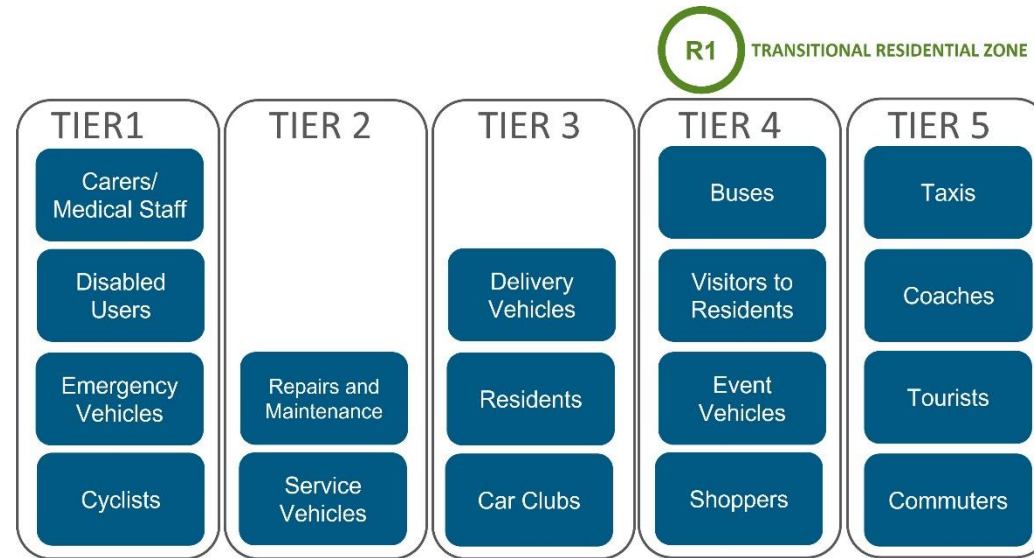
R1 TRANSITIONAL RESIDENTIAL ZONE

TIER1

Carers/ Medical Staff

Disabled Users

Emergency Vehicles

Cyclists

TIER 2

Repairs and Maintenance

Service Vehicles

TIER 3

Delivery Vehicles

Residents

Car Clubs

TIER 4

Buses

Visitors to Residents

Event Vehicles

Shoppers

TIER 5

Taxis

Coaches

Tourists

Commuters